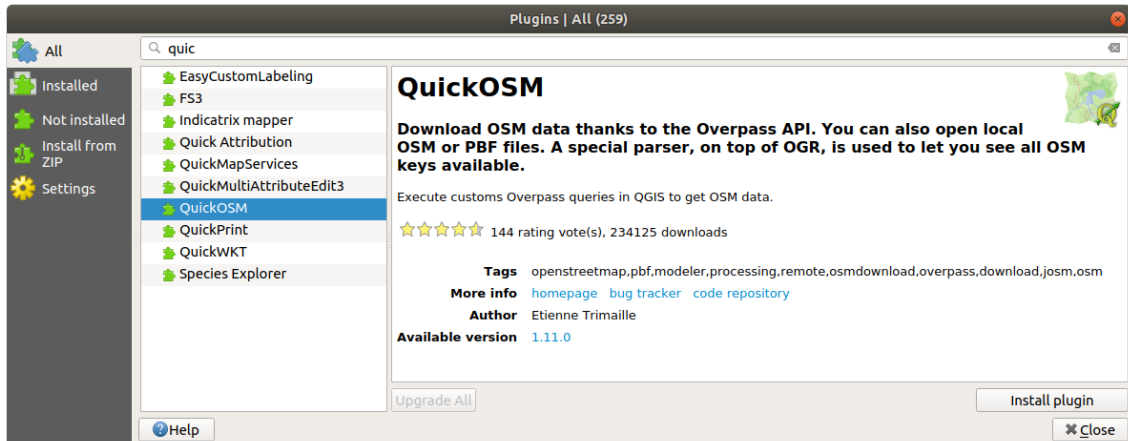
Plugins | All (259)

All
Installed
Not installed
Install from ZIP
Settings

quic

EasyCustomLabeling
FS3
Indicatrix mapper
Quick Attribution
QuickMapServices
QuickMultiAttributeEdit3
QuickOSM
QuickPrint
QuickWKT
Species Explorer

QuickOSM

Download OSM data thanks to the Overpass API. You can also open local OSM or PBF files. A special parser, on top of OGR, is used to let you see all OSM keys available.

Execute customs Overpass queries in QGIS to get OSM data.

144 rating vote(s), 234125 downloads

| | |
|---|---|
| Tags | openstreetmap,pbf,modeler,processing,remote,osmdownload,overpass,download,josm,osm |
| More info | homepage bug tracker code repository |
| Author | Etienne Trimaille |
| Available version | 1.11.0 |

Upgrade All
Install plugin
Help
Close